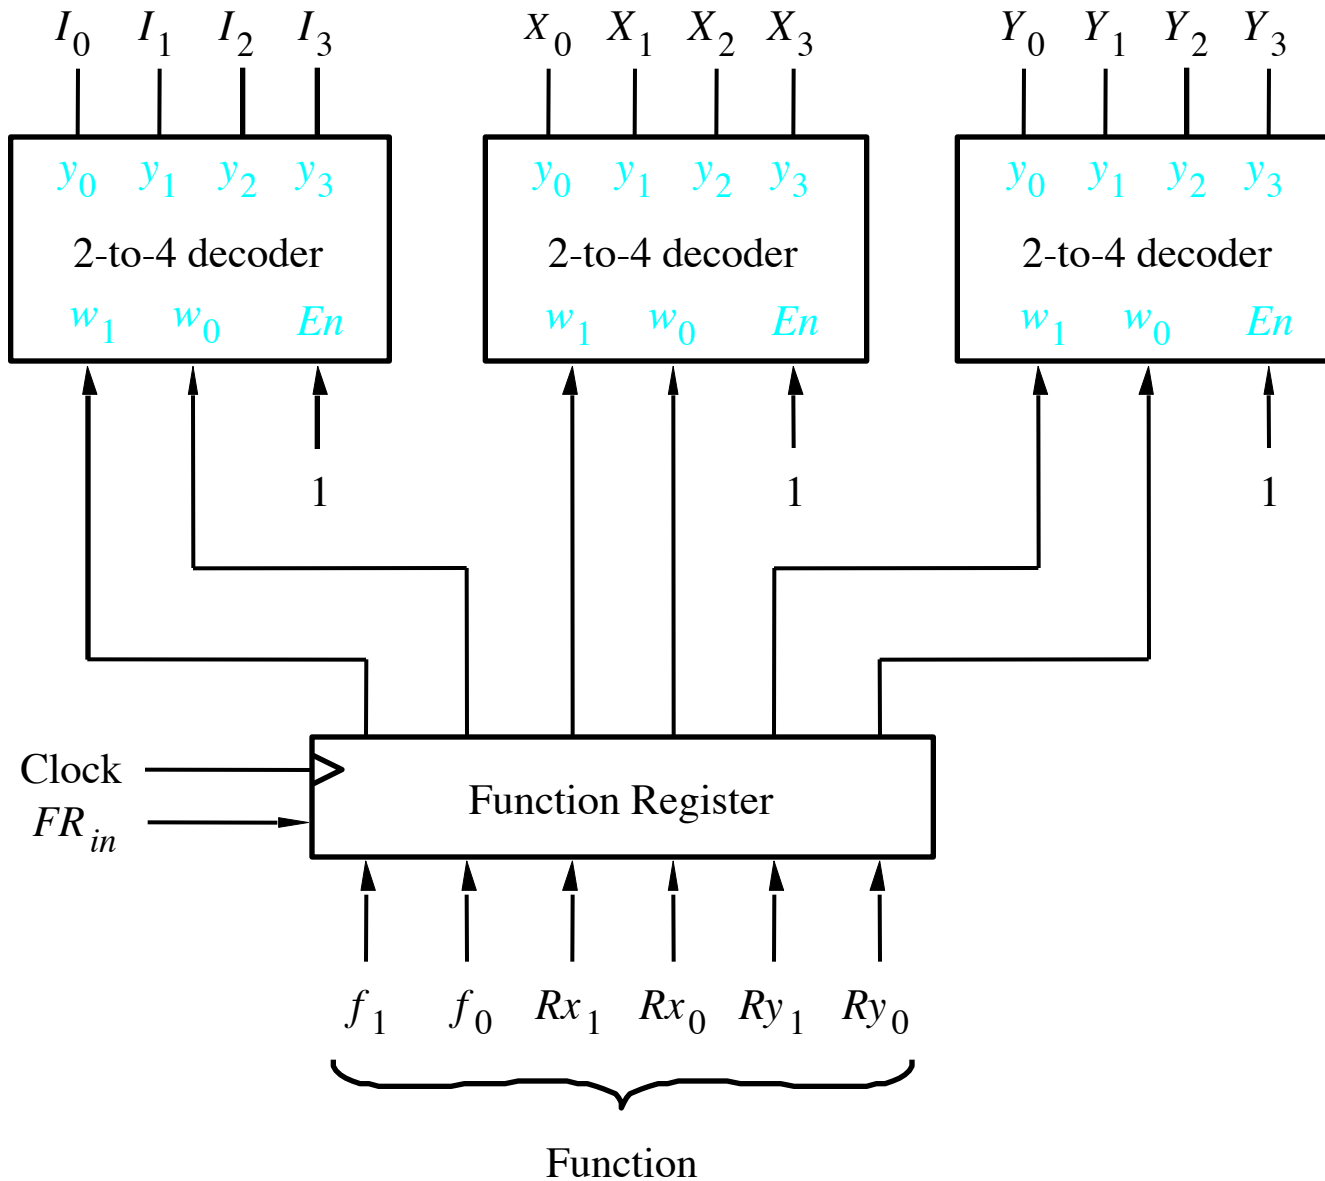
$I_0$ $I_1$ $I_2$ $I_3$

$y_0$ $y_1$ $y_2$ $y_3$
2-to-4 decoder
$w_1$ $w_0$ $En$

1

$X_0$ $X_1$ $X_2$ $X_3$

$y_0$ $y_1$ $y_2$ $y_3$
2-to-4 decoder
$w_1$ $w_0$ $En$

1

$Y_0$ $Y_1$ $Y_2$ $Y_3$

$y_0$ $y_1$ $y_2$ $y_3$
2-to-4 decoder
$w_1$ $w_0$ $En$

1

Clock
$FR_{in}$

Function Register

$f_1$ $f_0$ $Rx_1$ $Rx_0$ $Ry_1$ $Ry_0$

Function